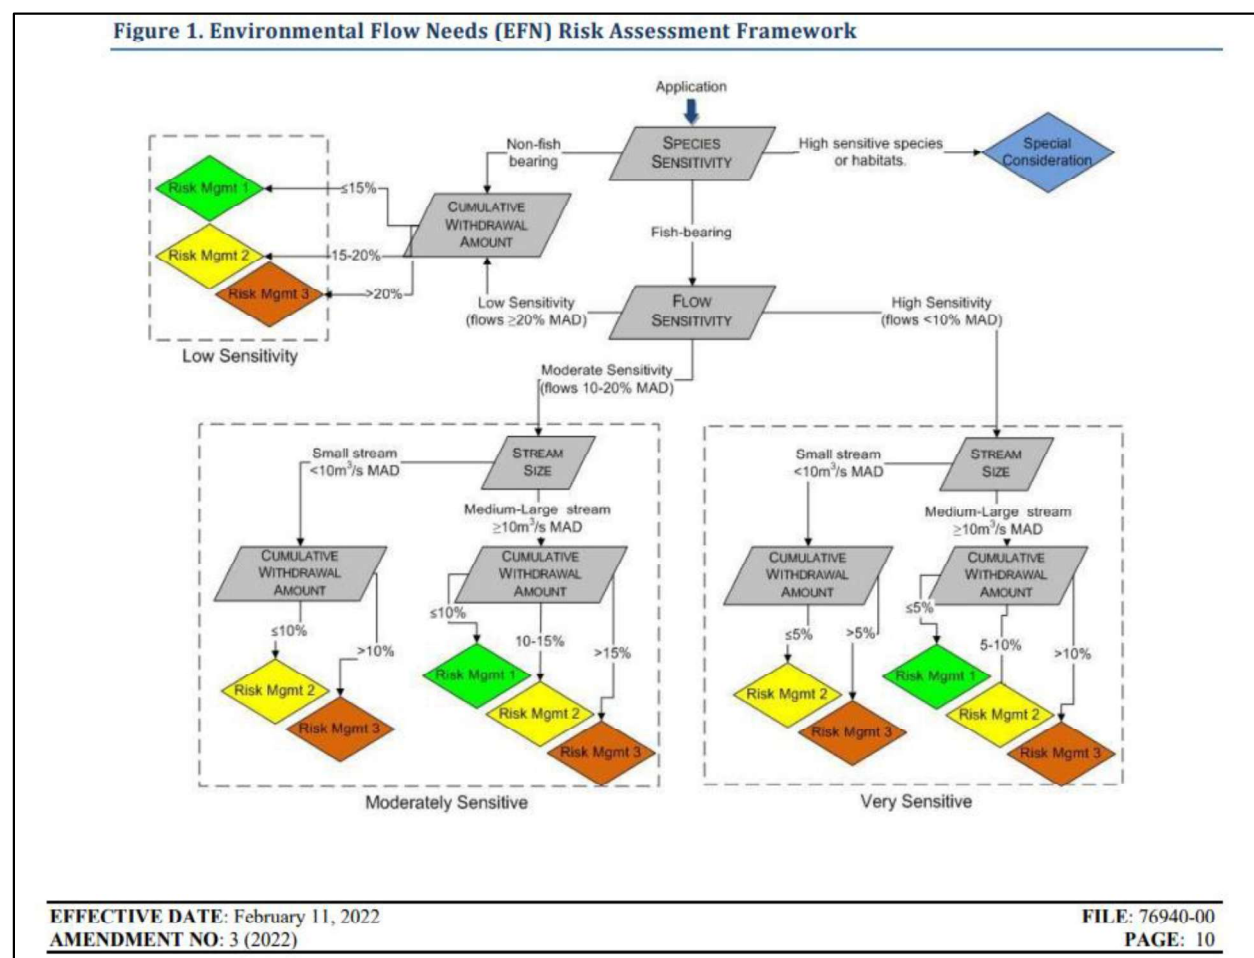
Figure 1. Environmental Flow Needs (EFN) Risk Assessment Framework

Application

SPECIES SENSITIVITY

Non-fish bearing

High sensitive species or habitats.

Special Consideration

CUMULATIVE WITHDRAWAL AMOUNT

≤15%

15-20%

>20%

Risk Mgmt 1

Risk Mgmt 2

Risk Mgmt 3

Low Sensitivity

Fish-bearing

FLOW SENSITIVITY

Low Sensitivity (flows ≥20% MAD)

High Sensitivity (flows <10% MAD)

Moderate Sensitivity (flows 10-20% MAD)

STREAM SIZE

Small stream <10m$^3$/s MAD

Medium-Large stream ≥10m$^3$/s MAD

CUMULATIVE WITHDRAWAL AMOUNT

≤10%

>10%

Risk Mgmt 2

Risk Mgmt 3

CUMULATIVE WITHDRAWAL AMOUNT

≤10%

10-15%

>15%

Risk Mgmt 1

Risk Mgmt 2

Risk Mgmt 3

Moderately Sensitive

STREAM SIZE

Small stream <10m$^3$/s MAD

Medium-Large stream ≥10m$^3$/s MAD

CUMULATIVE WITHDRAWAL AMOUNT

≤5%

>5%

Risk Mgmt 2

Risk Mgmt 3

CUMULATIVE WITHDRAWAL AMOUNT

≤5%

5-10%

>10%

Risk Mgmt 1

Risk Mgmt 2

Risk Mgmt 3

Very Sensitive

EFFECTIVE DATE: February 11, 2022
AMENDMENT NO: 3 (2022)

FILE: 76940-00
PAGE: 10